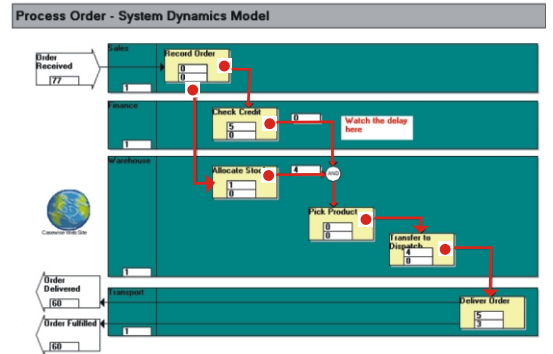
Process Order - System Dynamics Model

Order Received
77

Sales
1
Record Order
0
0

Finance
1
Check Credit
5
0
0
Watch the delay here

Warehouse
1
Allocate Stoc
1
0
4
AND
Pick Product
0
0
Transfer to Dispatch
4
0

Casewise Web Site

Order Delivered
60

Transport
1
Deliver Order
5
3

Order Fulfilled
60